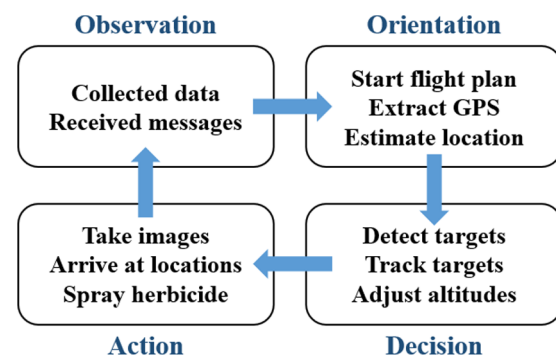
Observation

Collected data
Received messages

Orientation

Start flight plan
Extract GPS
Estimate location

Take images
Arrive at locations
Spray herbicide

Action

Detect targets
Track targets
Adjust altitudes

Decision